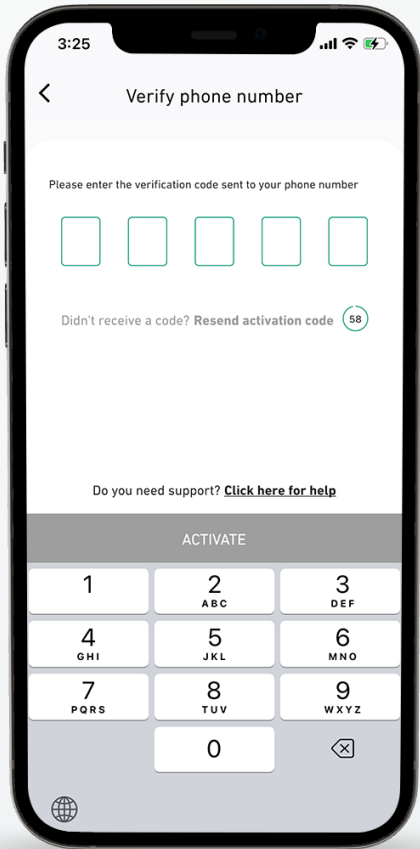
3:25

Verify phone number

Please enter the verification code sent to your phone number

Didn't receive a code? Resend activation code 58

Do you need support? Click here for help

ACTIVATE

1
2 ABC
3 DEF
4 GHI
5 JKL
6 MNO
7 PQRS
8 TUV
9 WXYZ
0